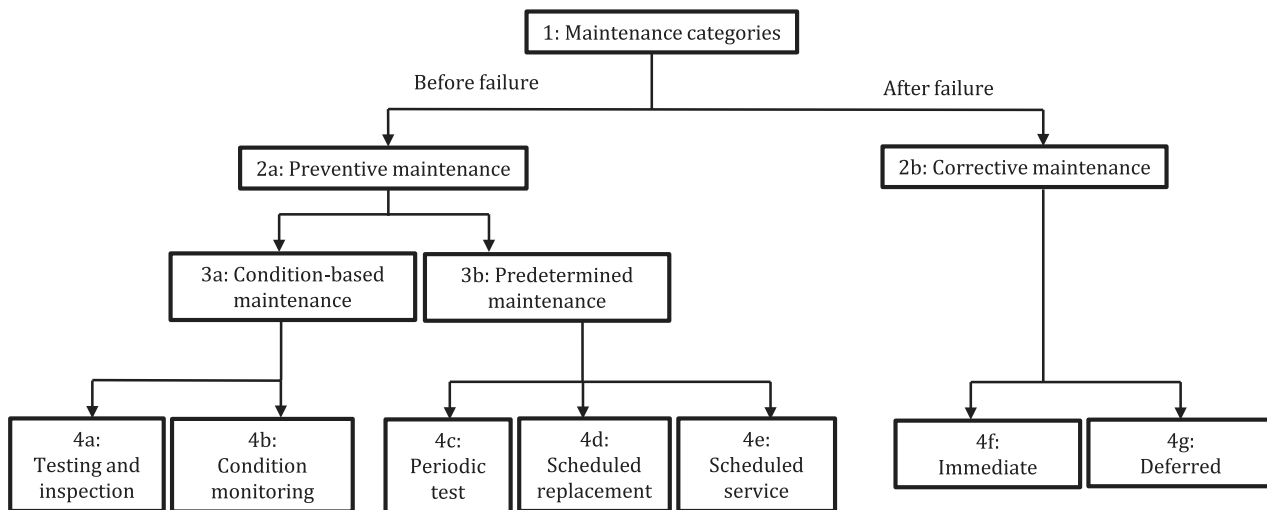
1: Maintenance categories

Before failure

After failure

2a: Preventive maintenance

2b: Corrective maintenance

3a: Condition-based maintenance

3b: Predetermined maintenance

4a: Testing and inspection

4b: Condition monitoring

4c: Periodic test

4d: Scheduled replacement

4e: Scheduled service

4f: Immediate

4g: Deferred